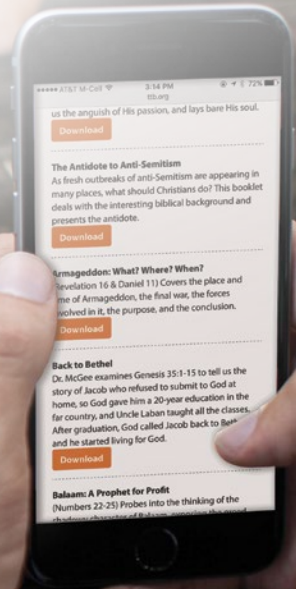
••••• AT&T M-Cell 3:14 PM 72%
ttb.org

us the anguish of His passion, and lays bare His soul.

Download

The Antidote to Anti-Semitism
As fresh outbreaks of anti-Semitism are appearing in many places, what should Christians do? This booklet deals with the interesting biblical background and presents the antidote.

Download

Armageddon: What? Where? When?
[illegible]evelation 16 & Daniel 11) Covers the place and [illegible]me of Armageddon, the final war, the forces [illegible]volved in it, the purpose, and the conclusion.

Download

Back to Bethel
Dr. McGee examines Genesis 35:1-15 to tell us the story of Jacob who refused to submit to God at home, so God gave him a 20-year education in the far country, and Uncle Laban taught all the classes. After graduation, God called Jacob back to Be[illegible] and he started living for God.

Download

Balaam: A Prophet for Profit
(Numbers 22-25) Probes into the thinking of the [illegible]